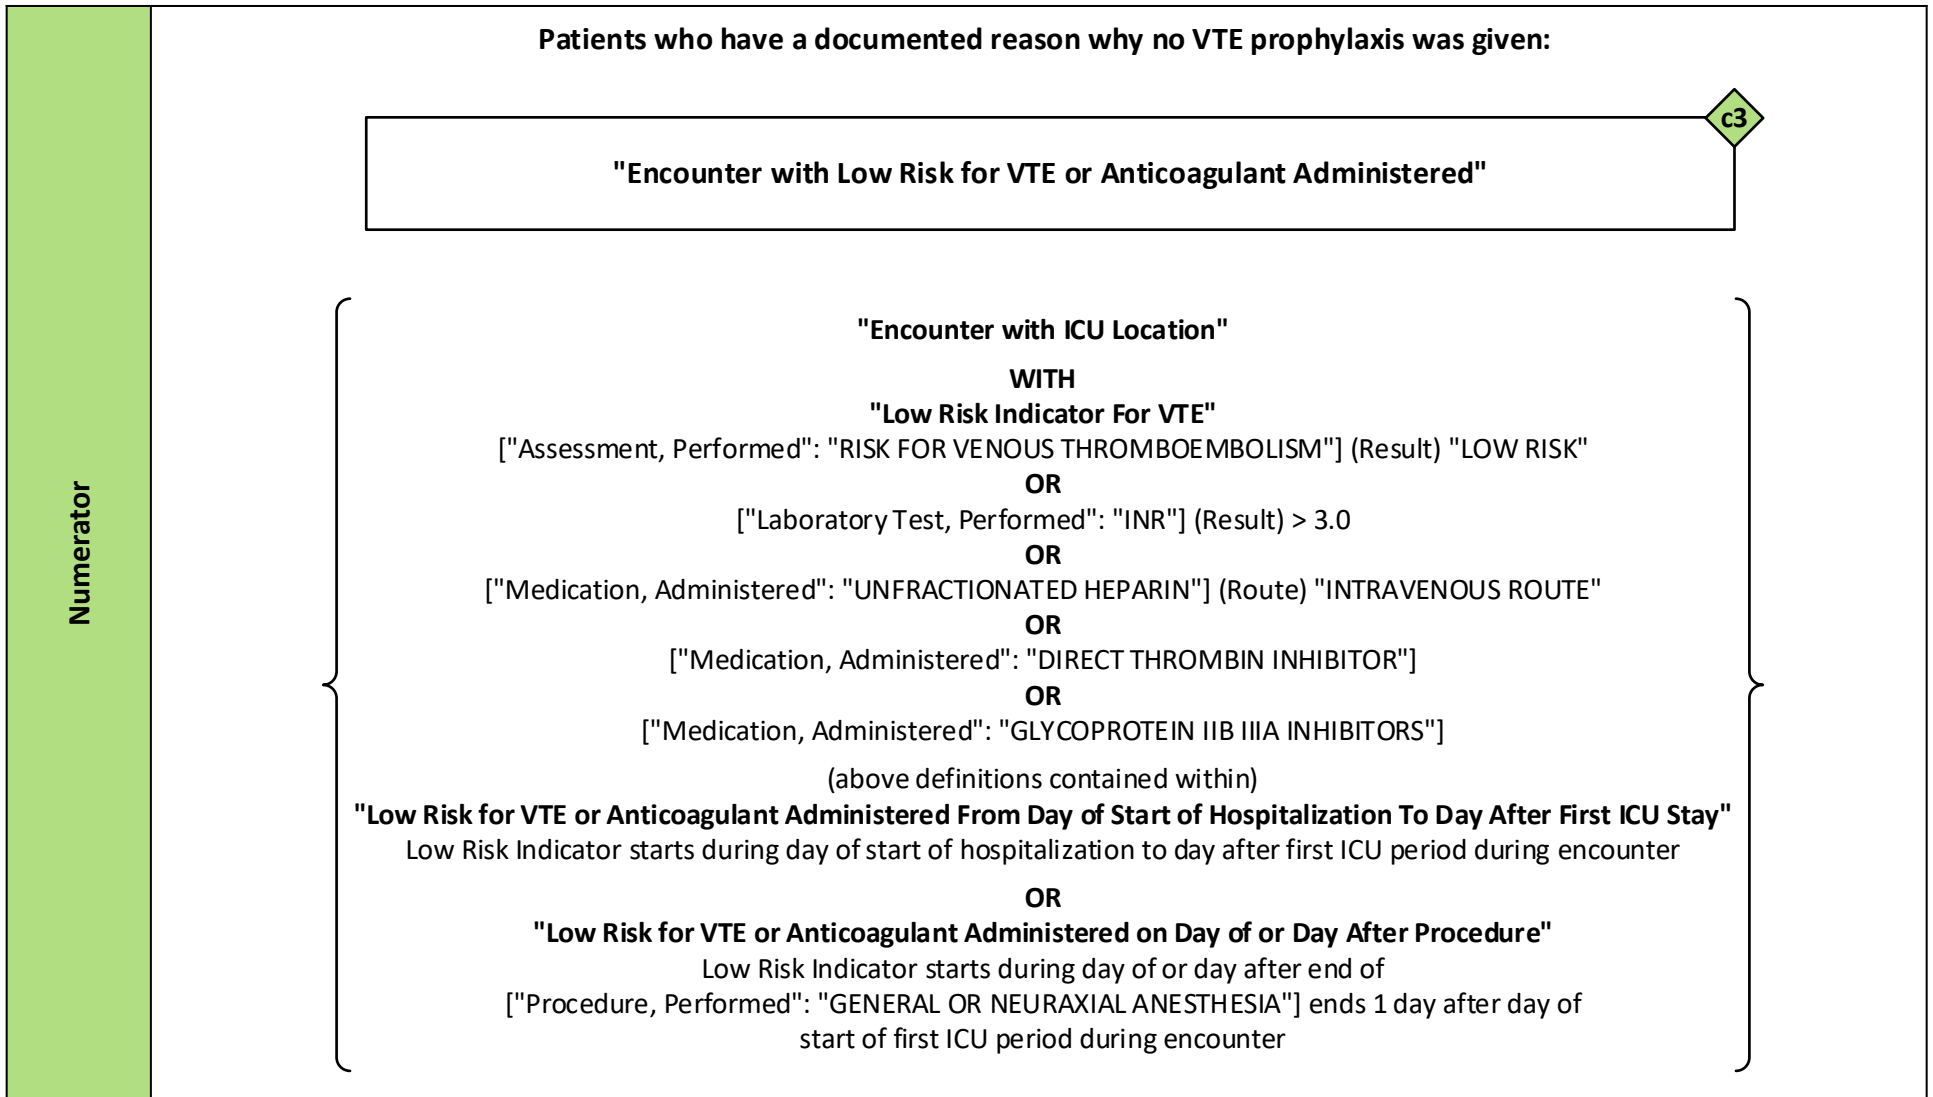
Numerator

Patients who have a documented reason why no VTE prophylaxis was given:

c3

"Encounter with Low Risk for VTE or Anticoagulant Administered"

"Encounter with ICU Location"

WITH

"Low Risk Indicator For VTE"

["Assessment, Performed": "RISK FOR VENOUS THROMBOEMBOLISM"] (Result) "LOW RISK"

OR

["Laboratory Test, Performed": "INR"] (Result) > 3.0

OR

["Medication, Administered": "UNFRACTIONATED HEPARIN"] (Route) "INTRAVENOUS ROUTE"

OR

["Medication, Administered": "DIRECT THROMBIN INHIBITOR"]

OR

["Medication, Administered": "GLYCOPROTEIN IIB IIIA INHIBITORS"]

(above definitions contained within)

"Low Risk for VTE or Anticoagulant Administered From Day of Start of Hospitalization To Day After First ICU Stay"

Low Risk Indicator starts during day of start of hospitalization to day after first ICU period during encounter

OR

"Low Risk for VTE or Anticoagulant Administered on Day of or Day After Procedure"

Low Risk Indicator starts during day of or day after end of ["Procedure, Performed": "GENERAL OR NEURAXIAL ANESTHESIA"] ends 1 day after day of start of first ICU period during encounter